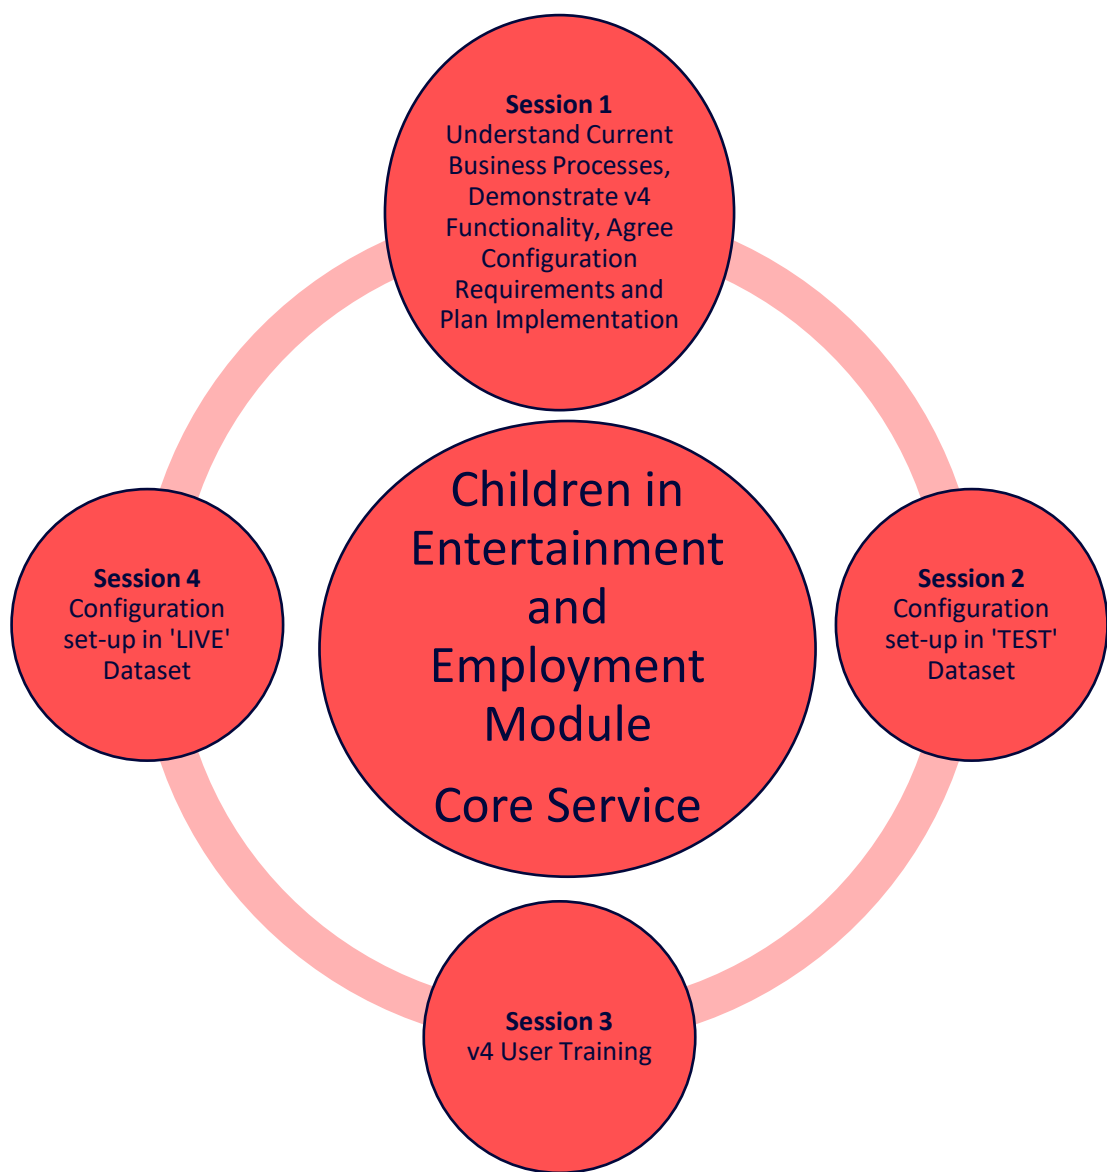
Session 1
Understand Current Business Processes, Demonstrate v4 Functionality, Agree Configuration Requirements and Plan Implementation

Children in Entertainment and Employment Module

Core Service

Session 4
Configuration set-up in 'LIVE' Dataset

Session 2
Configuration set-up in 'TEST' Dataset

Session 3
v4 User Training